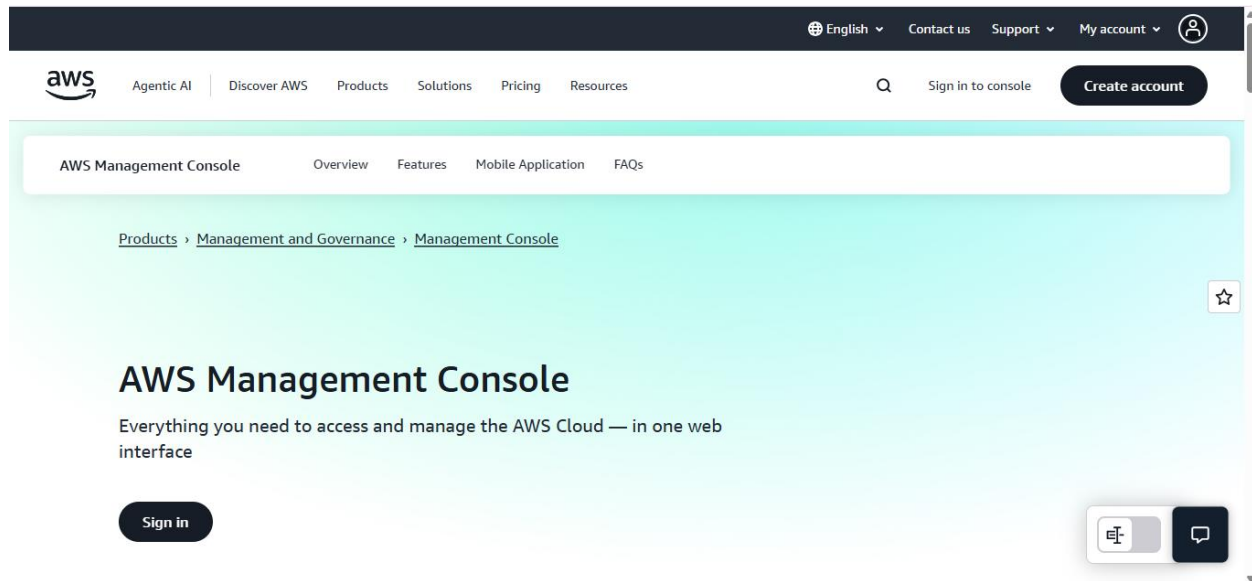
English Contact us Support My account

aws Agentic AI Discover AWS Products Solutions Pricing Resources Sign in to console Create account

AWS Management Console Overview Features Mobile Application FAQs

Products › Management and Governance › Management Console

AWS Management Console

Everything you need to access and manage the AWS Cloud — in one web interface

Sign in